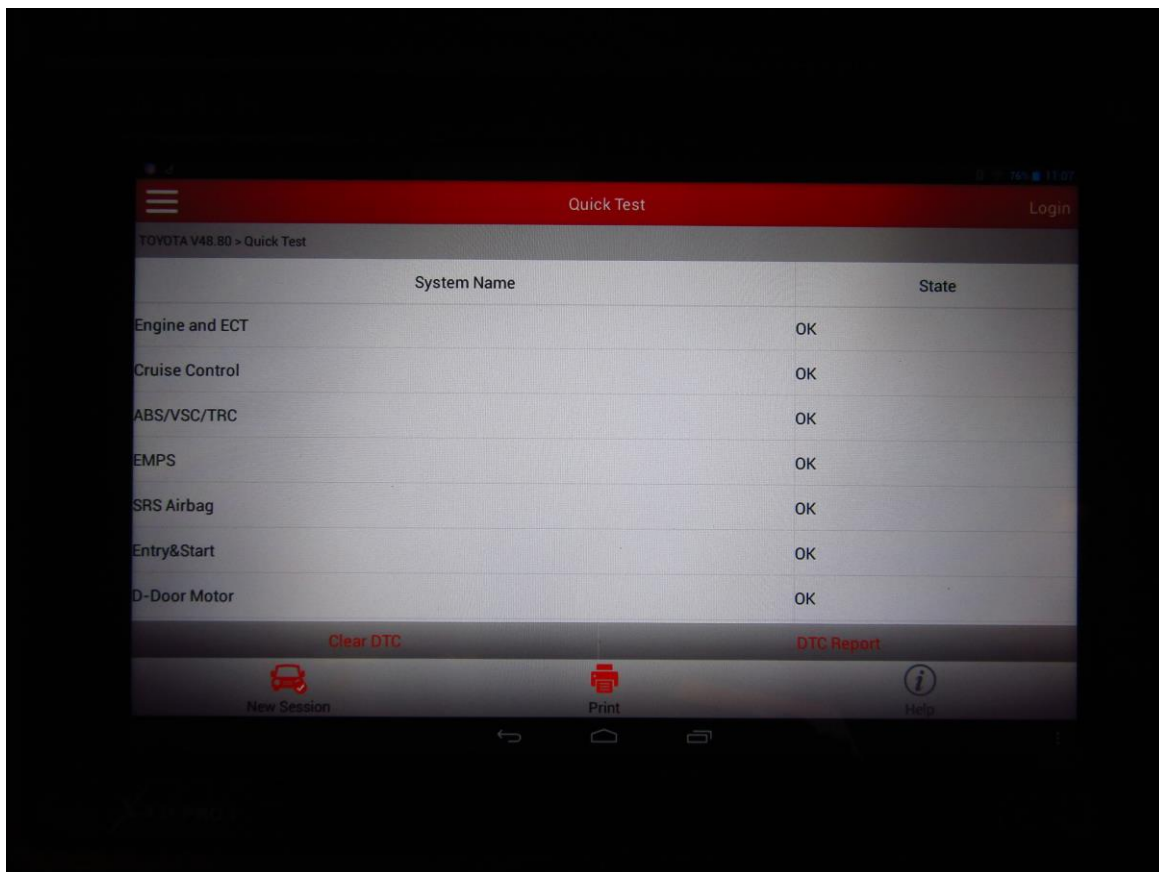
Quick Test

Login

TOYOTA V48.80 > Quick Test

| System Name | State |
|---|---|
| Engine and ECT | OK |
| Cruise Control | OK |
| ABS/VSC/TRC | OK |
| EMPS | OK |
| SRS Airbag | OK |
| Entry&Start | OK |
| D-Door Motor | OK |

Clear DTC

DTC Report

New Session

Print

Help